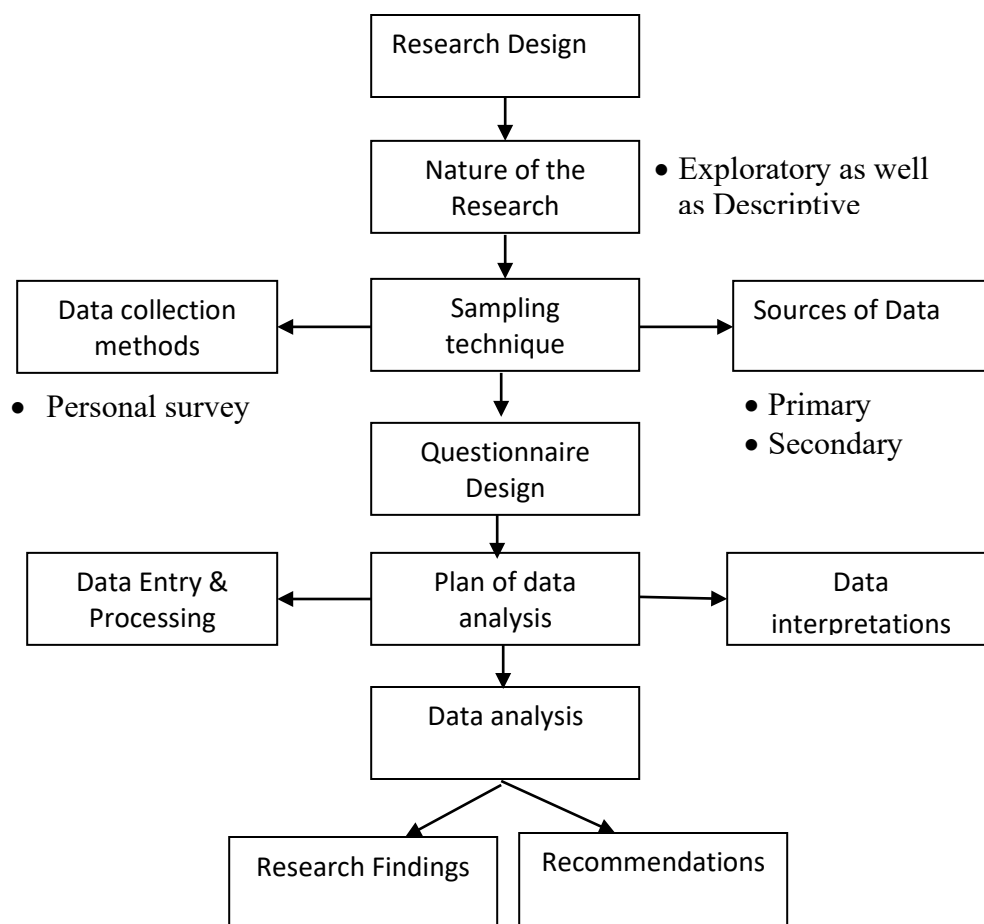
Research Design

Nature of the Research

• Exploratory as well as Descriptive

Data collection methods

Sampling technique

Sources of Data

• Personal survey

• Primary
• Secondary

Questionnaire Design

Data Entry & Processing

Plan of data analysis

Data interpretations

Data analysis

Research Findings

Recommendations